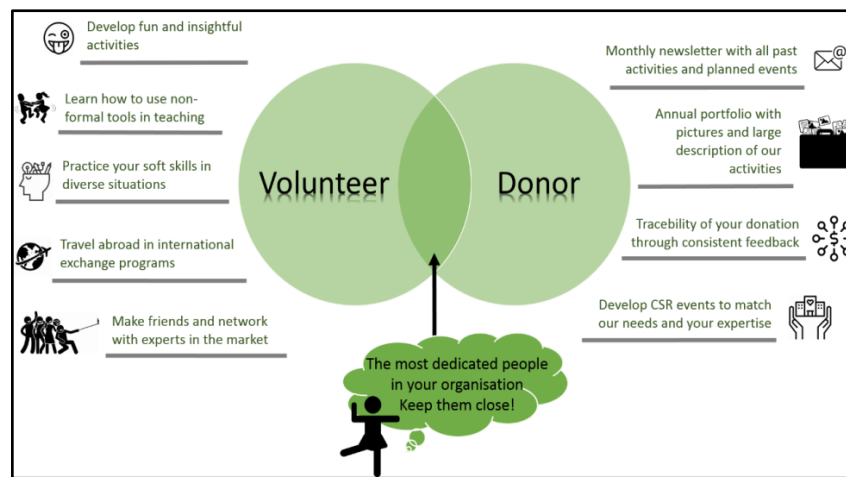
Develop fun and insightful activities

Learn how to use non-formal tools in teaching

Practice your soft skills in diverse situations

Travel abroad in international exchange programs

Make friends and network with experts in the market

Volunteer

Donor

Monthly newsletter with all past activities and planned events

Annual portfolio with pictures and large description of our activities

Tracebility of your donation through consistent feedback

Develop CSR events to match our needs and your expertise

The most dedicated people in your organisation Keep them close!